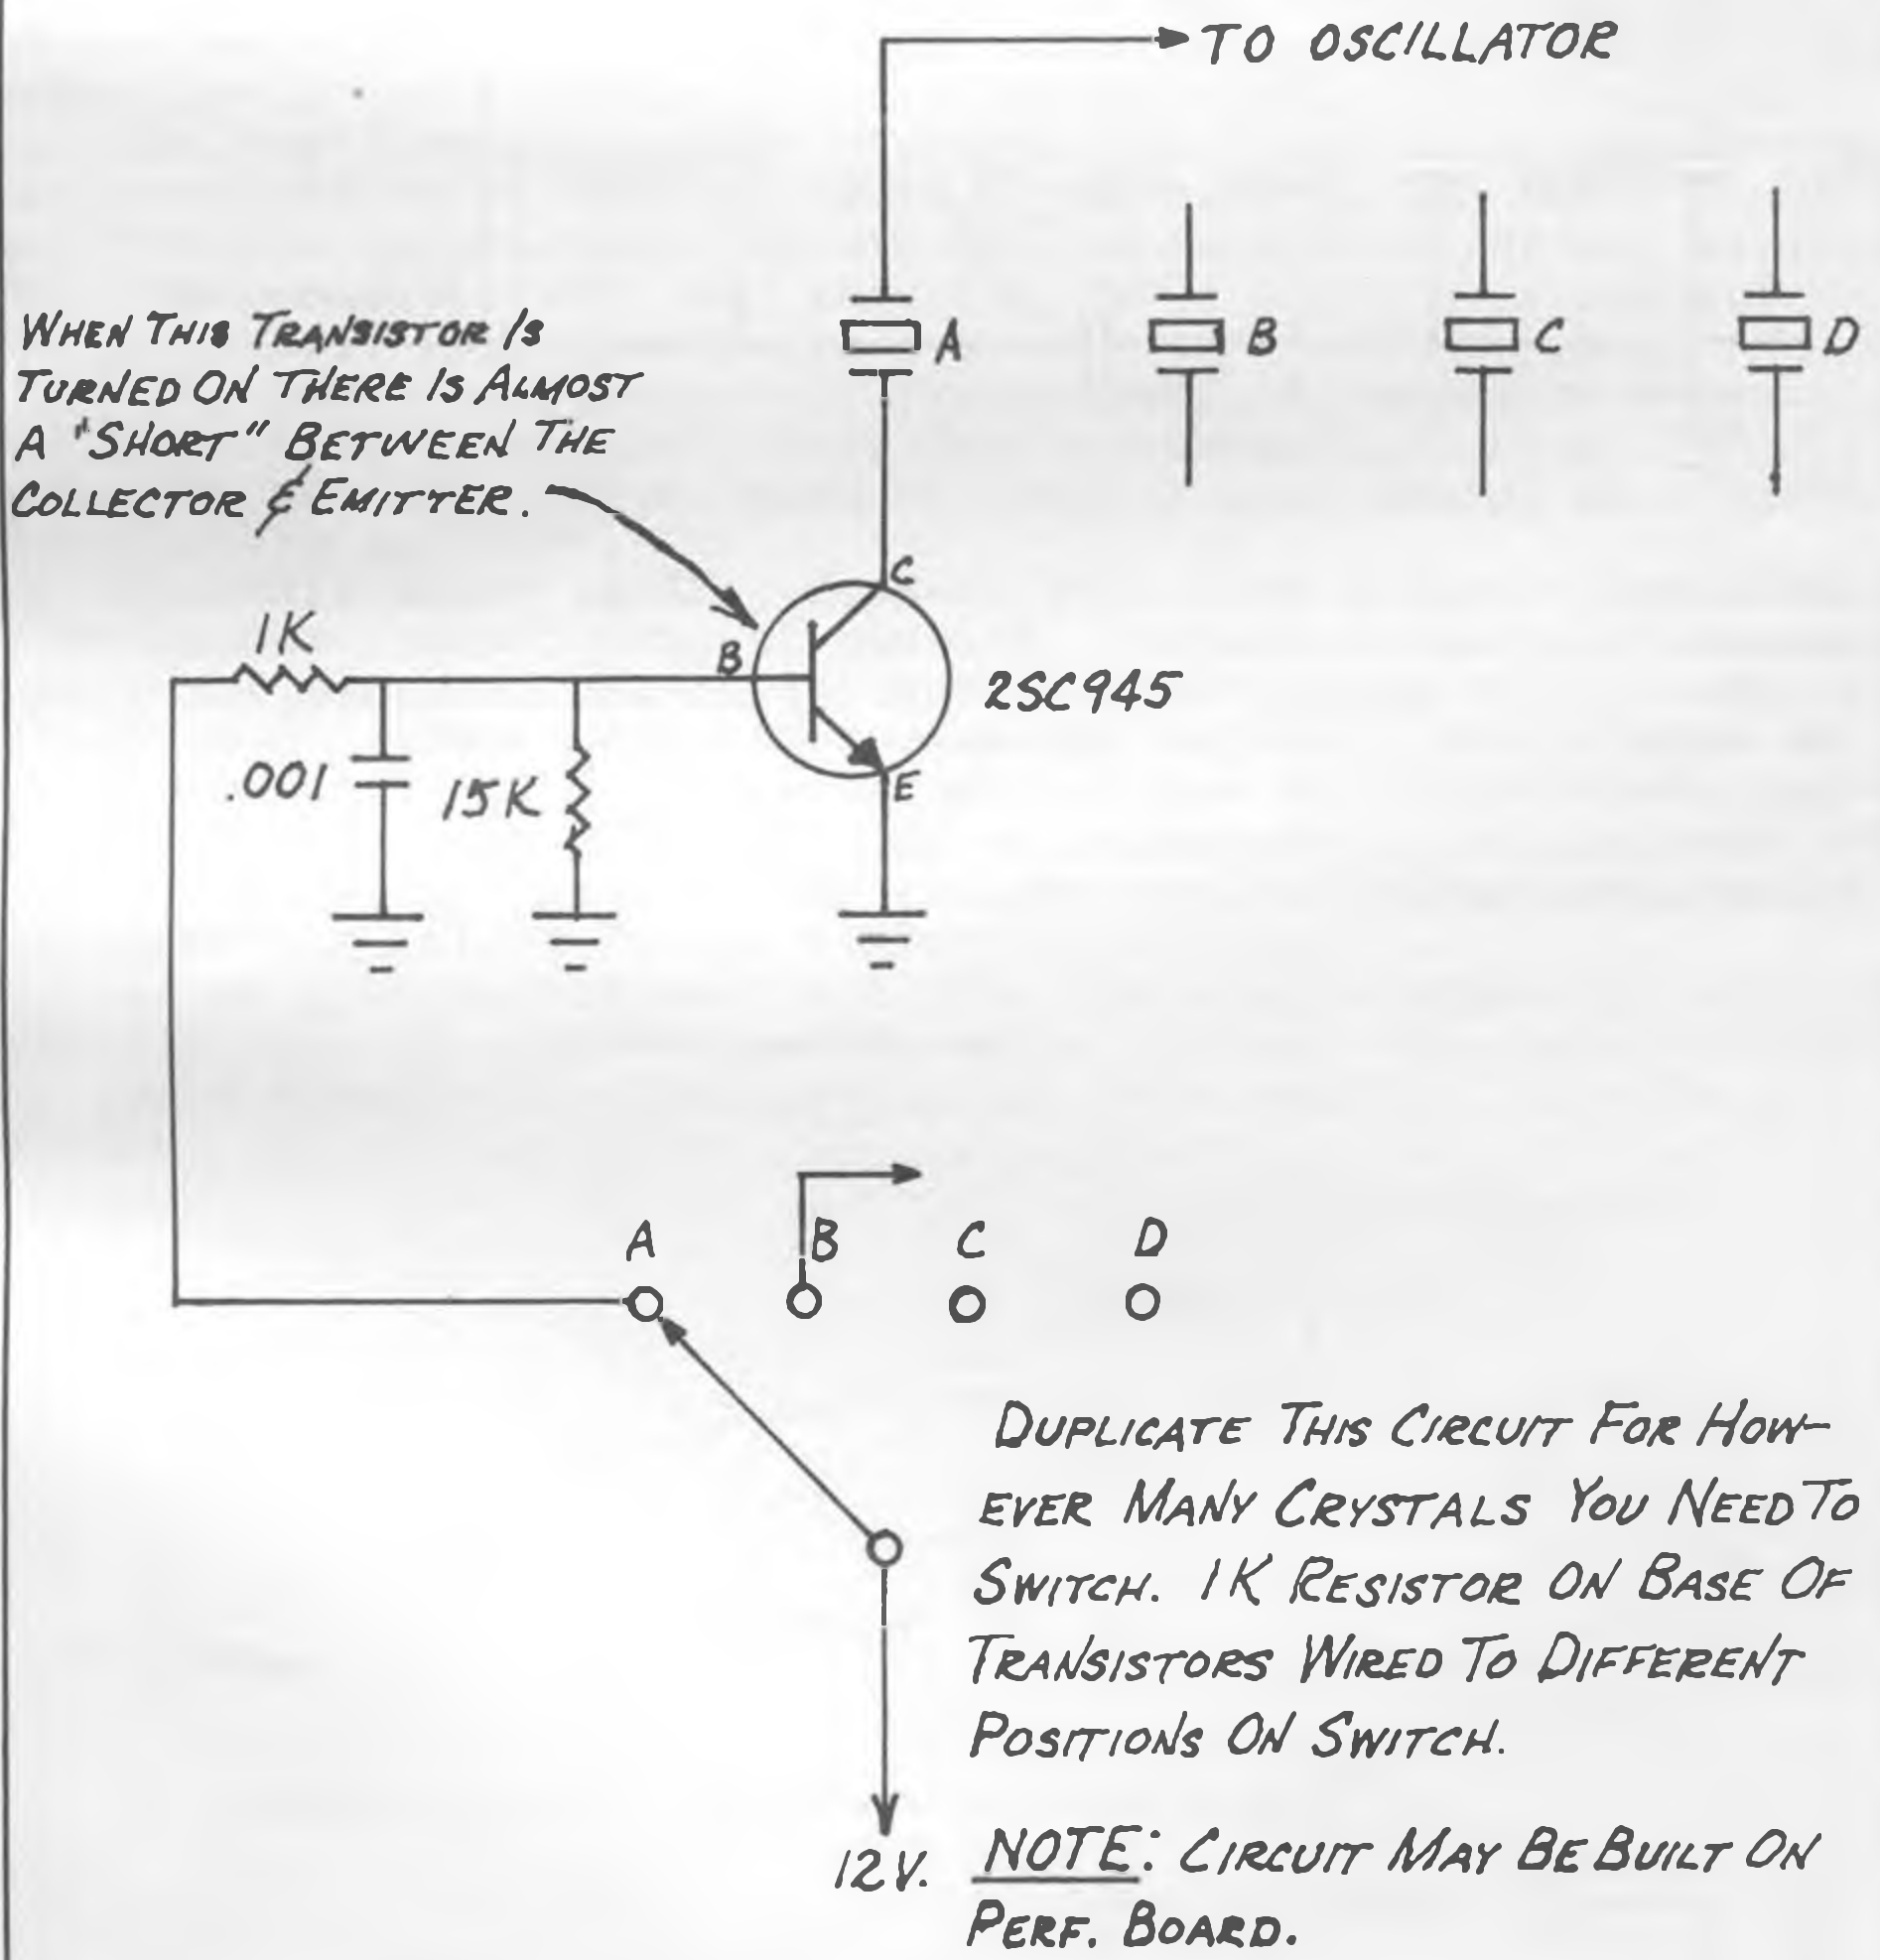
TO OSCILLATOR

A
B
C
D

WHEN THIS TRANSISTOR IS TURNED ON THERE IS ALMOST A "SHORT" BETWEEN THE COLLECTOR & EMITTER.

C
1K
B
2SC945
.001
15K
E

A
B
C
D

DUPLICATE THIS CIRCUIT FOR HOWEVER MANY CRYSTALS YOU NEED TO SWITCH. 1K RESISTOR ON BASE OF TRANSISTORS WIRED TO DIFFERENT POSITIONS ON SWITCH.

12V.

NOTE: CIRCUIT MAY BE BUILT ON PERF. BOARD.